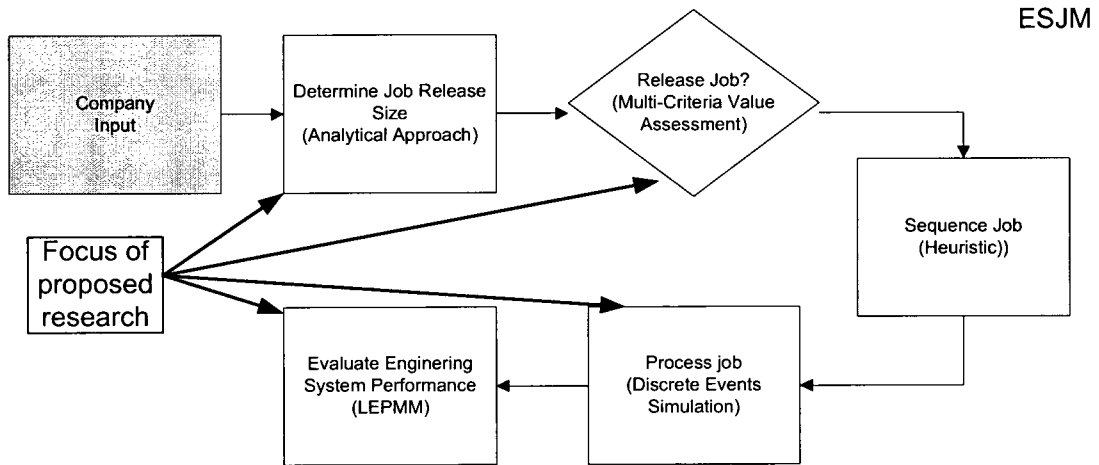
ESJM

Company Input

Determine Job Release Size (Analytical Approach)

Release Job? (Multi-Criteria Value Assessment)

Sequence Job (Heuristic))

Focus of proposed research

Evaluate Enginering System Performance (LEPMM)

Process job (Discrete Events Simulation)